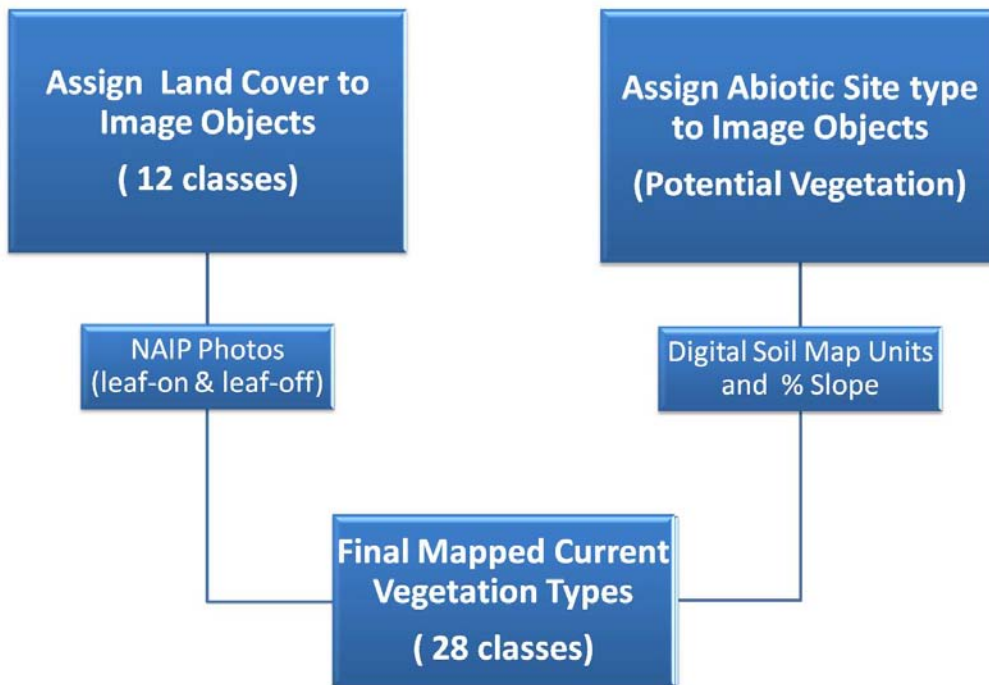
Assign Land Cover to Image Objects

( 12 classes)

Assign Abiotic Site type to Image Objects

(Potential Vegetation)

NAIP Photos (leaf-on & leaf-off)

Digital Soil Map Units and % Slope

Final Mapped Current Vegetation Types

( 28 classes)